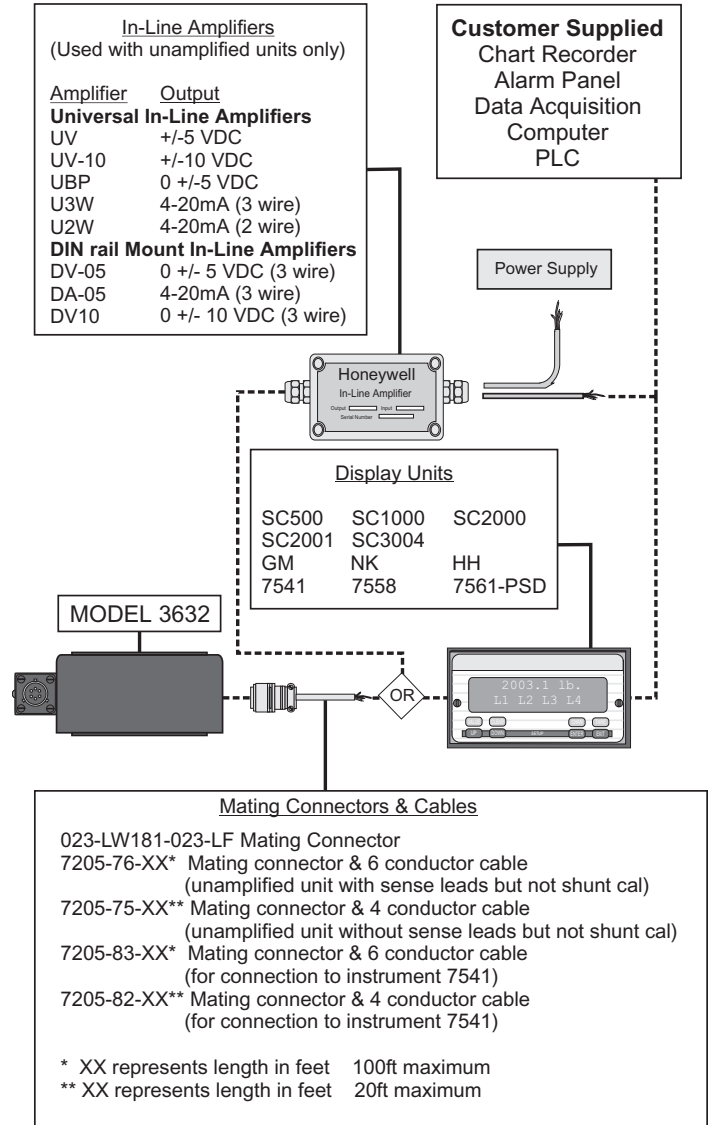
In-Line Amplifiers
(Used with unamplified units only)

| Amplifier | Output |
|---|---|
| **Universal In-Line Amplifiers** | |
| UV | +/-5 VDC |
| UV-10 | +/-10 VDC |
| UBP | 0 +/-5 VDC |
| U3W | 4-20mA (3 wire) |
| U2W | 4-20mA (2 wire) |
| **DIN rail Mount In-Line Amplifiers** | |
| DV-05 | 0 +/- 5 VDC (3 wire) |
| DA-05 | 4-20mA (3 wire) |
| DV10 | 0 +/- 10 VDC (3 wire) |

**Customer Supplied**
Chart Recorder
Alarm Panel
Data Acquisition
Computer
PLC

Power Supply

Honeywell
In-Line Amplifier
Output Input
Serial Number

Display Units

| | | |
|---|---|---|
| SC500 | SC1000 | SC2000 |
| SC2001 | SC3004 | |
| GM | NK | HH |
| 7541 | 7558 | 7561-PSD |

MODEL 3632

OR

2003.1 lb.
L1 L2 L3 L4
UP DOWN SETUP ENTER EXIT

Mating Connectors & Cables
023-LW181-023-LF Mating Connector
7205-76-XX* Mating connector & 6 conductor cable (unamplified unit with sense leads but not shunt cal)
7205-75-XX** Mating connector & 4 conductor cable (unamplified unit without sense leads but not shunt cal)
7205-83-XX* Mating connector & 6 conductor cable (for connection to instrument 7541)
7205-82-XX** Mating connector & 4 conductor cable (for connection to instrument 7541)

* XX represents length in feet 100ft maximum
** XX represents length in feet 20ft maximum